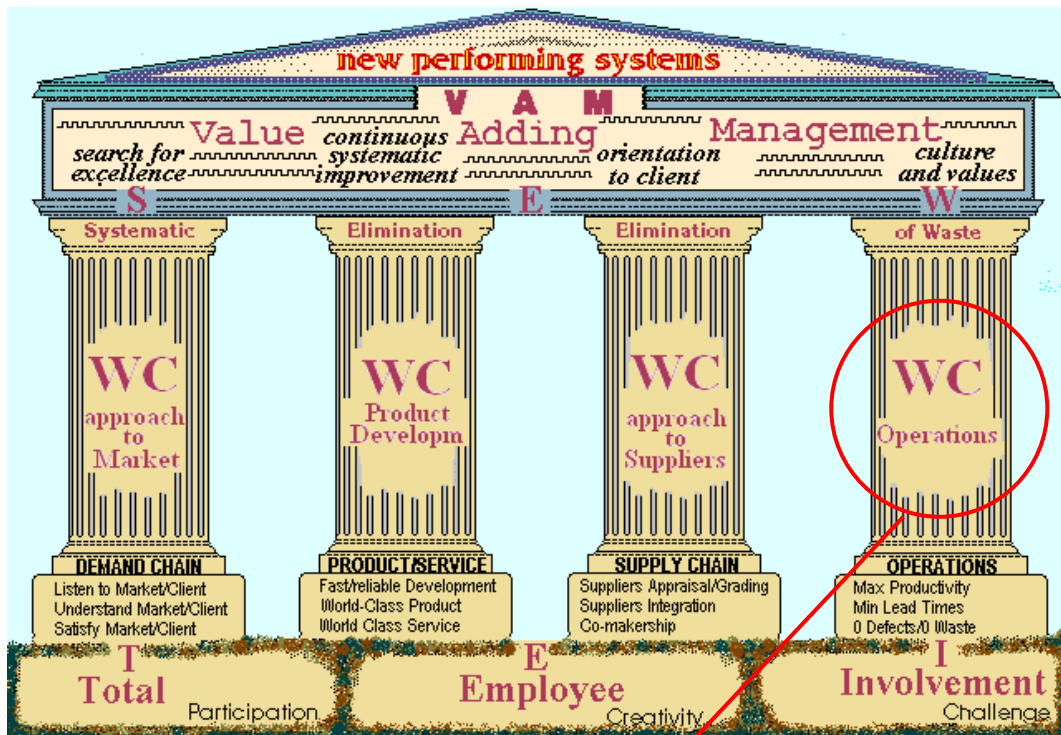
new performing systems

V A M

Value continuous Adding Management

search for excellence

systematic improvement

orientation to client

culture and values

S E W

Systematic

Elimination

Elimination

of Waste

WC approach to Market

WC Product Developm

WC approach to Suppliers

WC Operations

DEMAND CHAIN
Listen to Market/Client
Understand Market/Client
Satisfy Market/Client

PRODUCT/SERVICE
Fast/reliable Development
World-Class Product
World Class Service

SUPPLY CHAIN
Suppliers Appraisal/Grading
Suppliers Integration
Co-makership

OPERATIONS
Max Productivity
Min Lead Times
0 Defects/0 Waste

T Total Participation

E Employee Creativity

I Involvement Challenge